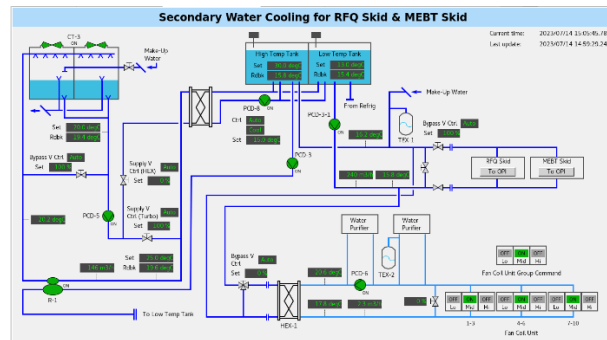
Secondary Water Cooling for RFQ Skid & MEBT Skid

Current time: 2023/07/14 15:05:45.78
Last update: 2023/07/14 14:59:35.24

CT-5
ON ON
Make-Up Water

High Temp Tank
Set 30.0 degC
Rdbk 30.4 degC

Low Temp Tank
Set 23.0 degC
Rdbk 23.4 degC

From Refrig

Make-Up Water

PCD-8
ON
Ctrl Auto
Set 23.0 degC

PCD-3-1
ON
23.1 degC

TEX-1

Bypass V Ctrl. Auto
Set 23.0 degC

Set 30.0 degC
Rdbk 30.4 degC

Bypass V Ctrl. Auto
Set 1.0 degC

Supply V Ctrl (RILK) Auto
Set 0.0

PCD-3
ON

30.0 degC 30.0 degC

RFQ Skid
To OPI

MEBT Skid
To OPI

Supply V Ctrl (Turbo) Auto
Set 100.0

20.2 degC

PCD-5
ON

Water Purifier

Water Purifier

TEX-2

Set 25.0 degC
Rdbk 25.0 degC
146 m3/h

Bypass V Ctrl. Auto
Set 0.0

22.0 degC

PCD-6
ON

OFF Lo ON Md OFF Hi
Fan Coil Unit Group Command

P-1
ON

To Low Temp Tank

HEX-1

17.0 degC
2.1 m3/h
0.0

OFF Lo ON Md OFF Hi
OFF Lo ON Md OFF Hi
OFF Lo ON Md OFF Hi
OFF Lo ON Md OFF Hi

1-3
4-6
7-10
Fan Coil Unit